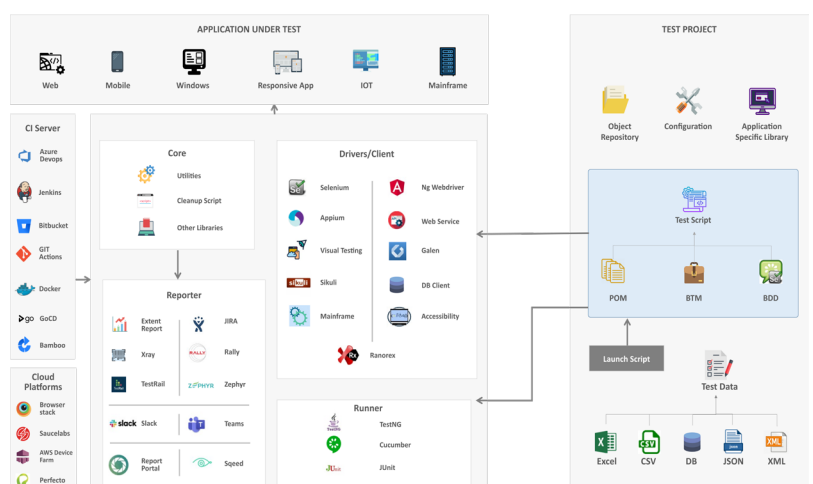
APPLICATION UNDER TEST

Web
Mobile
Windows
Responsive App
IOT
Mainframe

TEST PROJECT

Object Repository
Configuration
Application Specific Library

CI Server

Azure Devops
Jenkins
Bitbucket
GIT Actions
Docker
go GoCD
Bamboo

Core

Utilities
Cleanup Script
Other Libraries

Drivers/Client

Selenium
Appium
Visual Testing
Sikuli
Mainframe
Ng Webdriver
Web Service
Galen
DB Client
Accessibility
Ranorex

Test Script

POM
BTM
BDD

Launch Script

Test Data

Reporter

Extent Report
Xray
TestRail
JIRA
Rally
Zephyr
slack Slack
Teams
Report Portal
Sqeed

Cloud Platforms

Browser stack
Saucelabs
AWS Device Farm
Perfecto

Runner

TestNG
Cucumber
JUnit

Excel
CSV
DB
JSON
XML